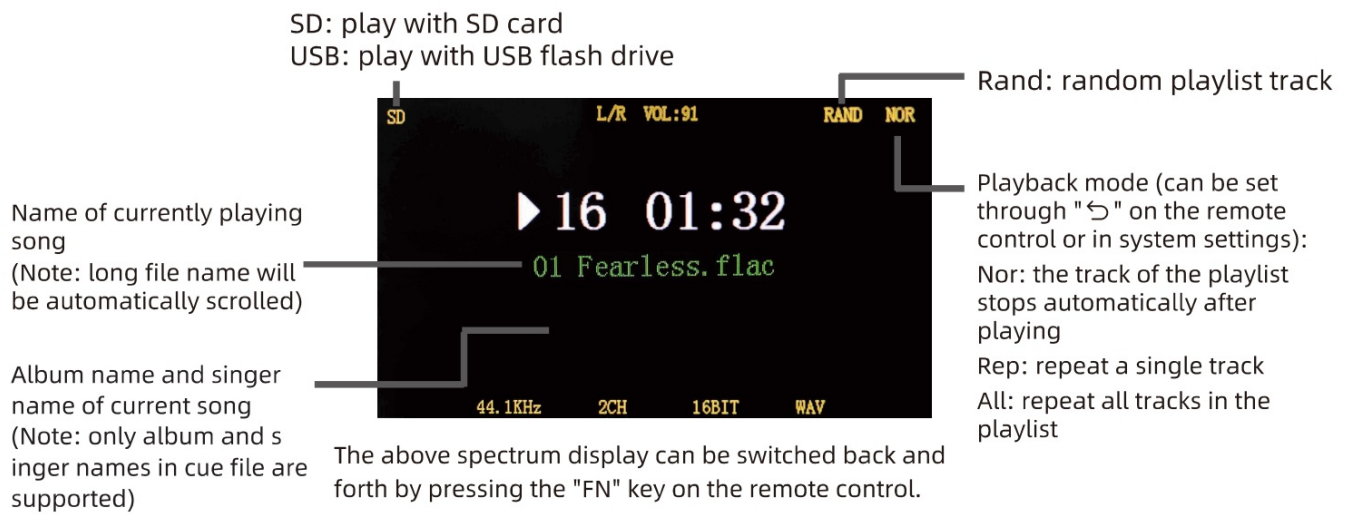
SD: play with SD card
USB: play with USB flash drive

SD L/R VOL:91 RAND NOR

Rand: random playlist track

▶16 01:32
01 Fearless.flac

44.1KHz 2CH 16BIT WAV

Name of currently playing song
(Note: long file name will be automatically scrolled)

Album name and singer name of current song
(Note: only album and s inger names in cue file are supported)

Playback mode (can be set through "↺" on the remote control or in system settings):
Nor: the track of the playlist stops automatically after playing
Rep: repeat a single track
All: repeat all tracks in the playlist

The above spectrum display can be switched back and forth by pressing the "FN" key on the remote control.